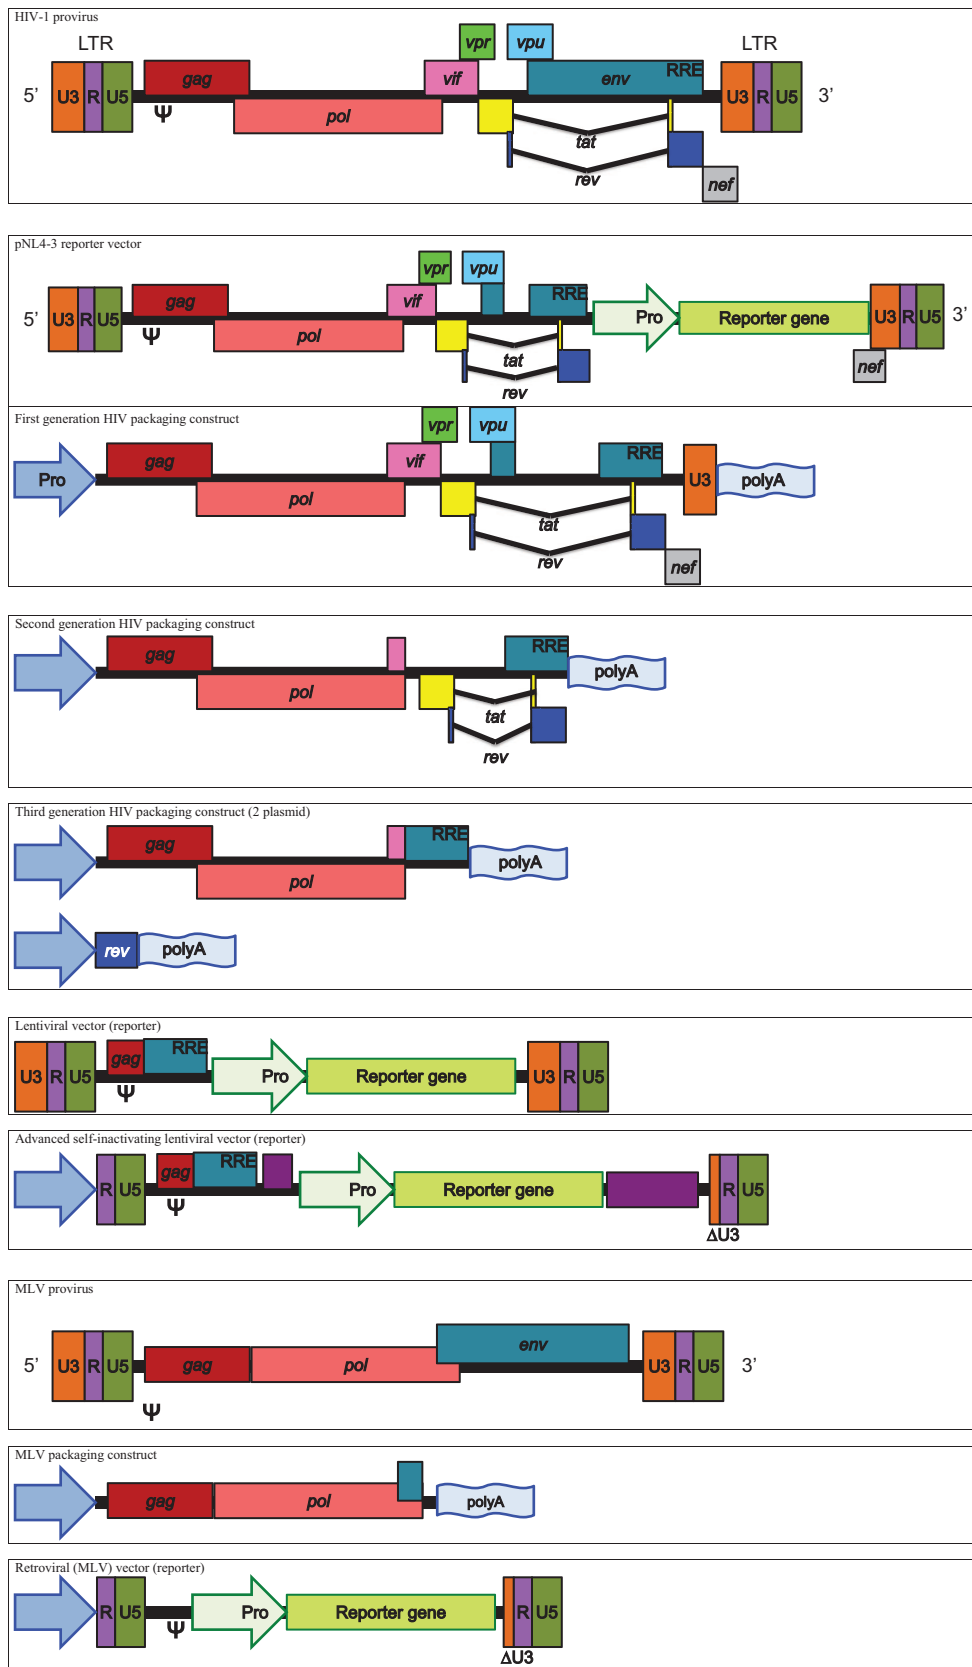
HIV-1 provirus

LTR

vpr vpu

LTR

5' U3 R U5 gag vif env RRE U3 R U5 3'

Ψ pol tat rev nef

pNL4-3 reporter vector

vpr vpu

5' U3 R U5 gag vif RRE Pro Reporter gene U3 R U5 3'

Ψ pol tat rev nef

First generation HIV packaging construct

vpr vpu

Pro gag vif RRE U3 polyA

pol tat rev nef

Second generation HIV packaging construct

gag RRE polyA

pol tat rev

Third generation HIV packaging construct (2 plasmid)

gag RRE polyA

pol

rev polyA

Lentiviral vector (reporter)

U3 R U5 gag RRE Pro Reporter gene U3 R U5

Ψ

Advanced self-inactivating lentiviral vector (reporter)

R U5 gag RRE Pro Reporter gene R U5

Ψ ΔU3

MLV provirus

env

5' U3 R U5 gag pol U3 R U5 3'

Ψ

MLV packaging construct

gag pol polyA

Retroviral (MLV) vector (reporter)

R U5 Pro Reporter gene R U5

Ψ ΔU3